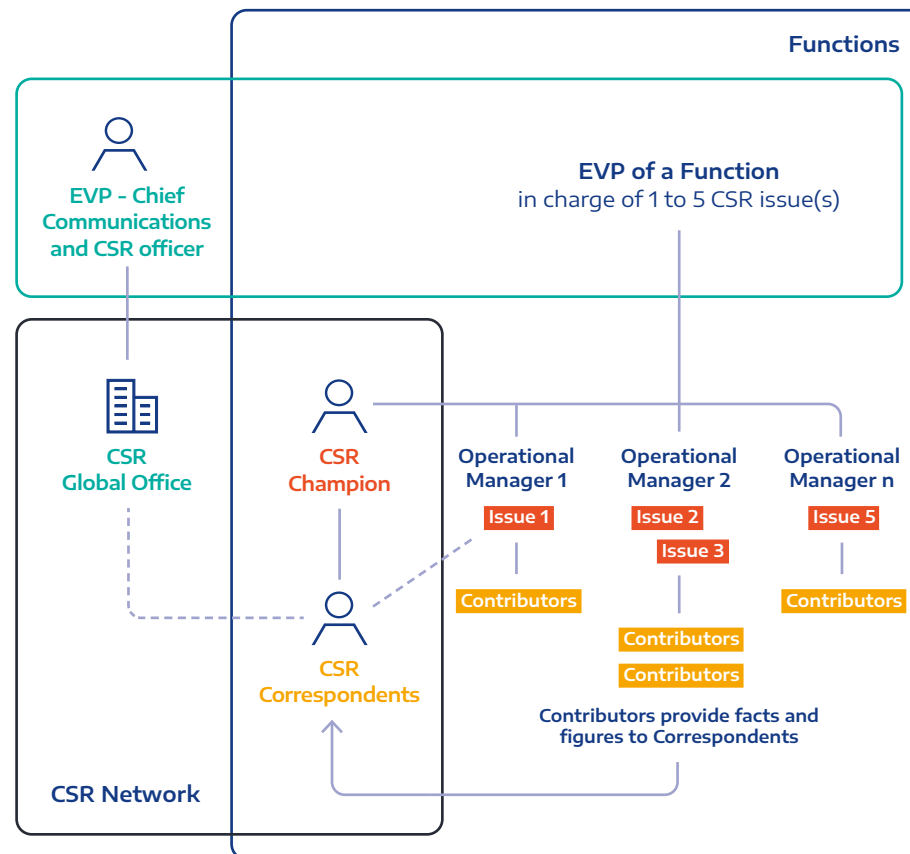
Functions

EVP - Chief Communications and CSR officer

EVP of a Function
in charge of 1 to 5 CSR issue(s)

CSR Global Office

CSR Champion

Operational Manager 1

Issue 1

Contributors

Operational Manager 2

Issue 2

Issue 3

Contributors

Contributors

Operational Manager n

Issue 5

Contributors

CSR Correspondents

Contributors provide facts and figures to Correspondents

CSR Network